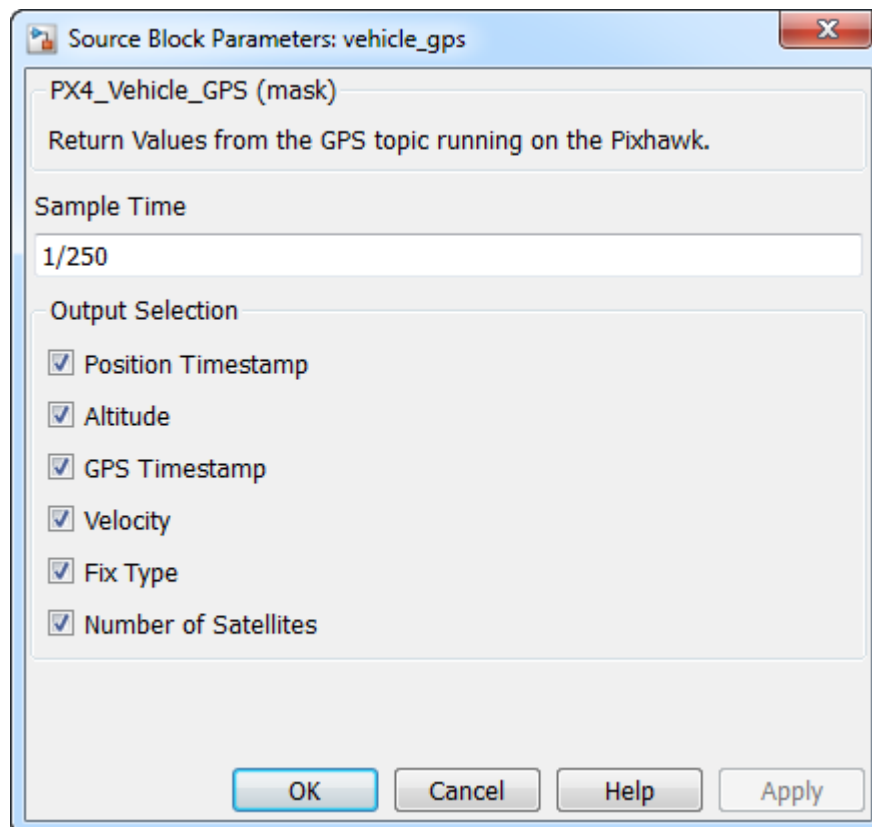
Source Block Parameters: vehicle_gps

PX4_Vehicle_GPS (mask)

Return Values from the GPS topic running on the Pixhawk.

Sample Time

1/250

Output Selection

Position Timestamp

Altitude

GPS Timestamp

Velocity

Fix Type

Number of Satellites

OK

Cancel

Help

Apply